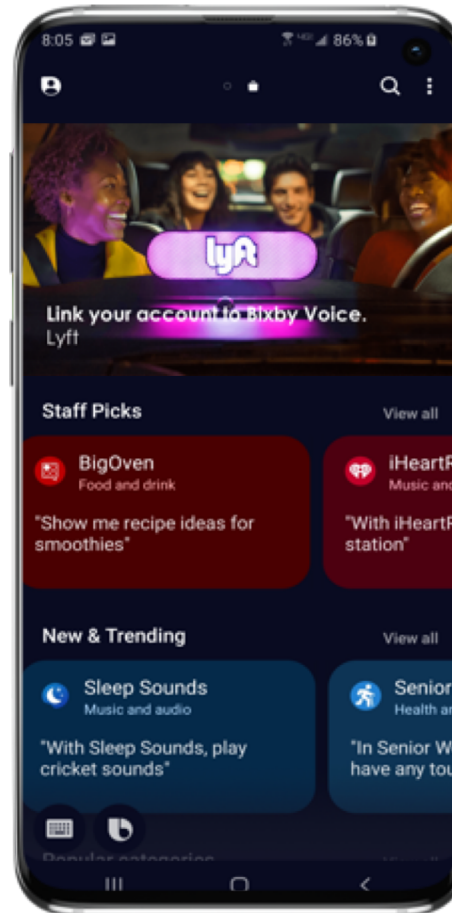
8:05 86%

lyft

Link your account to Bixby Voice.
Lyft

Staff Picks
View all

BigOven
Food and drink
"Show me recipe ideas for smoothies"

iHeartR
Music and
"With iHeartR station"

New & Trending
View all

Sleep Sounds
Music and audio
"With Sleep Sounds, play cricket sounds"

Senior
Health an
"In Senior W have any tou

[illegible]